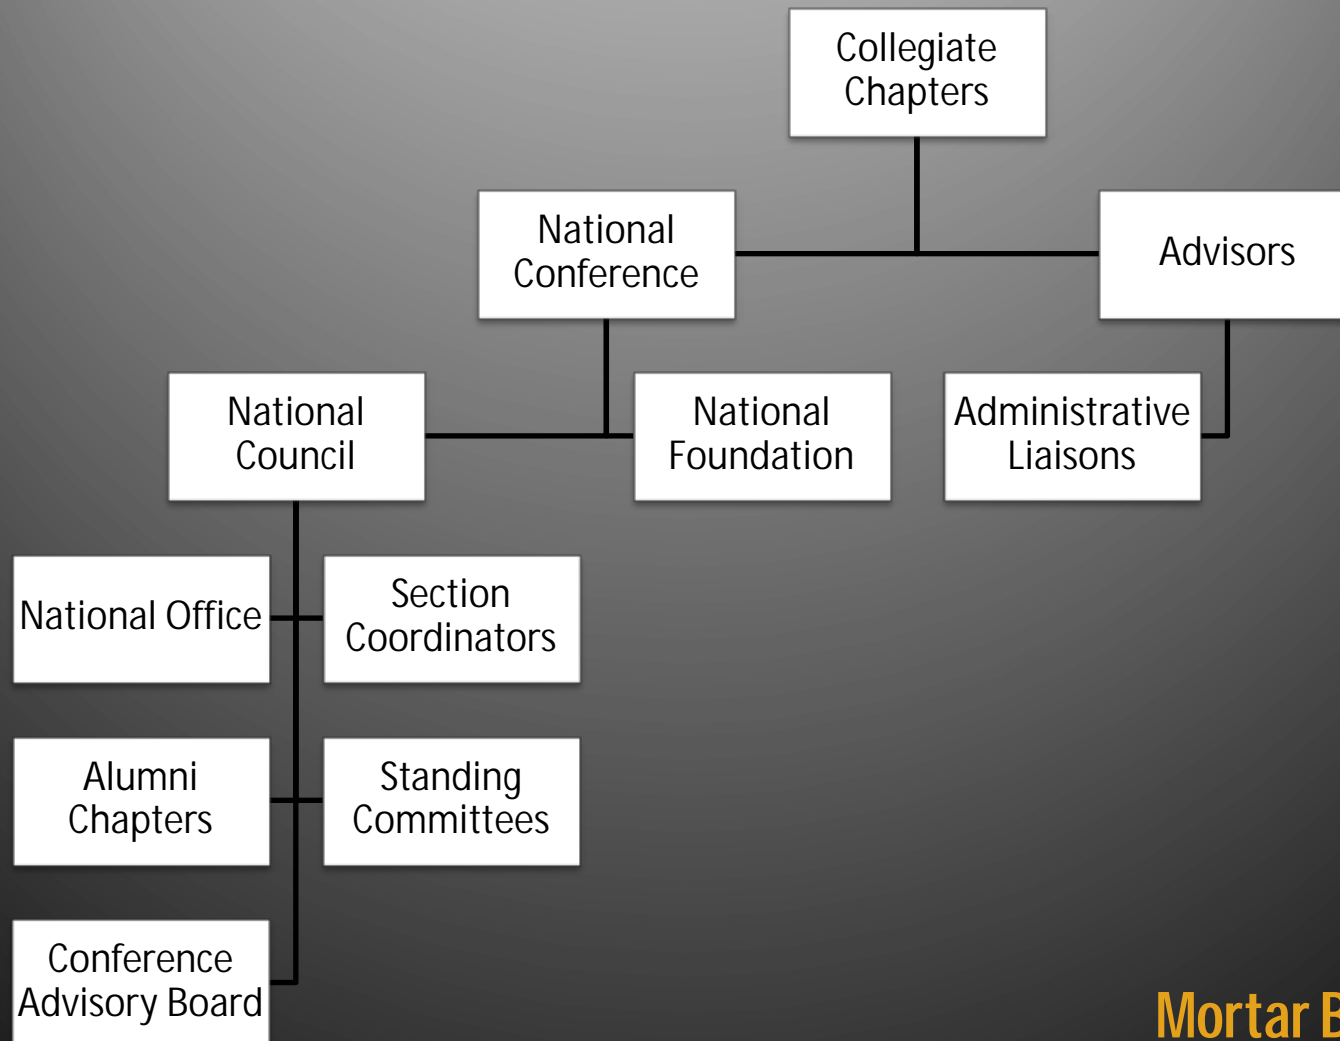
Collegiate Chapters

National Conference

Advisors

National Council

National Foundation

Administrative Liaisons

National Office

Section Coordinators

Alumni Chapters

Standing Committees

Conference Advisory Board

Mortar B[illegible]